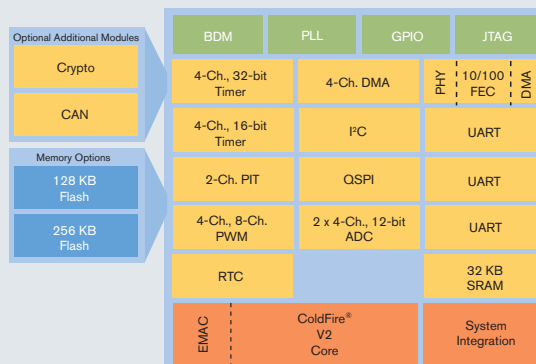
Optional Additional Modules

Crypto

CAN

Memory Options

128 KB Flash

256 KB Flash

BDM

PLL

GPIO

JTAG

4-Ch., 32-bit Timer

4-Ch. DMA

PHY

10/100 FEC

DMA

4-Ch., 16-bit Timer

I²C

UART

2-Ch. PIT

QSPI

UART

4-Ch., 8-Ch. PWM

2 x 4-Ch., 12-bit ADC

UART

RTC

32 KB SRAM

EMAC

ColdFire® V2 Core

System Integration